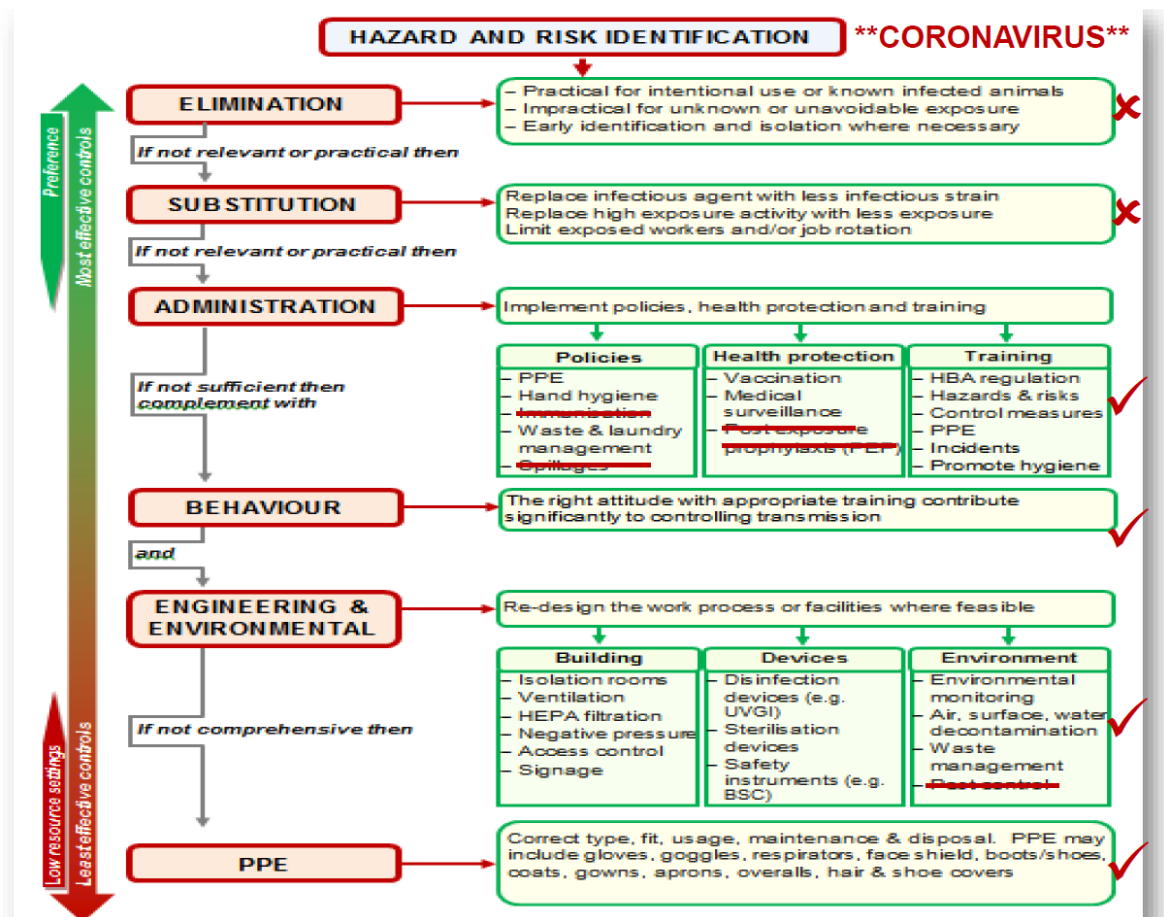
HAZARD AND RISK IDENTIFICATION **CORONAVIRUS**

Preference
Most effective controls

ELIMINATION
– Practical for intentional use or known infected animals
– Impractical for unknown or unavoidable exposure
– Early identification and isolation where necessary

If not relevant or practical then

SUBSTITUTION
Replace infectious agent with less infectious strain
Replace high exposure activity with less exposure
Limit exposed workers and/or job rotation

If not relevant or practical then

ADMINISTRATION
Implement policies, health protection and training

If not sufficient then complement with

| Policies | Health protection | Training |
|---|---|---|
| – PPE<br>– Hand hygiene<br>– Immunisation<br>– Waste & laundry management<br>– Spillages | – Vaccination<br>– Medical surveillance<br>– Post exposure prophylaxis (PEP) | – HBA regulation<br>– Hazards & risks<br>– Control measures<br>– PPE<br>– Incidents<br>– Promote hygiene |

BEHAVIOUR
The right attitude with appropriate training contribute significantly to controlling transmission

and

ENGINEERING & ENVIRONMENTAL
Re-design the work process or facilities where feasible

If not comprehensive then

| Building | Devices | Environment |
|---|---|---|
| – Isolation rooms<br>– Ventilation<br>– HEPA filtration<br>– Negative pressure<br>– Access control<br>– Signage | – Disinfection devices (e.g. UVGI)<br>– Sterilisation devices<br>– Safety instruments (e.g. BSC) | – Environmental monitoring<br>– Air, surface, water decontamination<br>– Waste management<br>– Pest control |

Low resource settings
Least effective controls

PPE
Correct type, fit, usage, maintenance & disposal. PPE may include gloves, goggles, respirators, face shield, boots/shoes, coats, gowns, aprons, overalls, hair & shoe covers